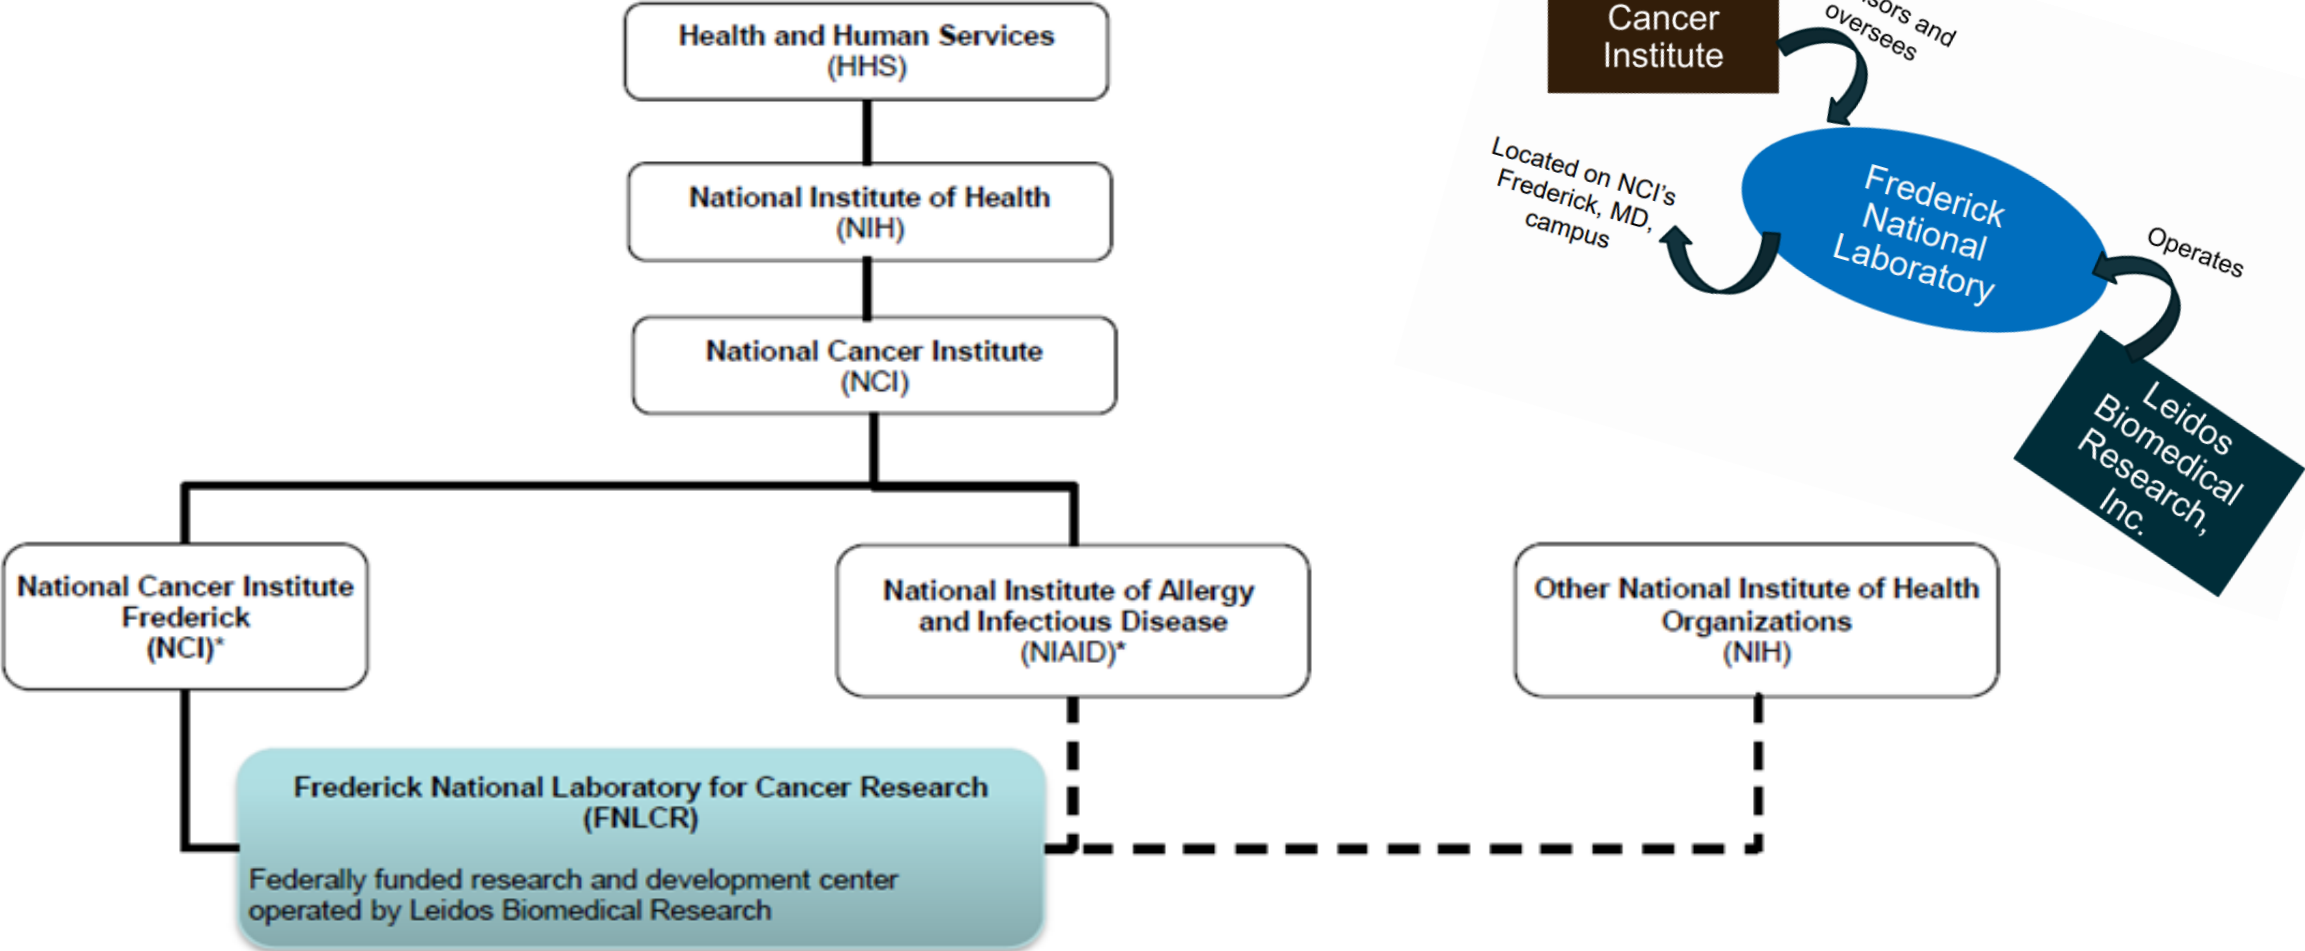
Health and Human Services
(HHS)

National Institute of Health
(NIH)

National Cancer Institute
(NCI)

National Cancer Institute
Frederick
(NCI)*

National Institute of Allergy and Infectious Disease
(NIAID)*

Other National Institute of Health Organizations
(NIH)

Frederick National Laboratory for Cancer Research
(FNLCR)

Federally funded research and development center operated by Leidos Biomedical Research

Cancer Institute

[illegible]sors and oversees

Located on NCI's Frederick, MD, campus

Frederick National Laboratory

Operates

Leidos Biomedical Research, Inc.